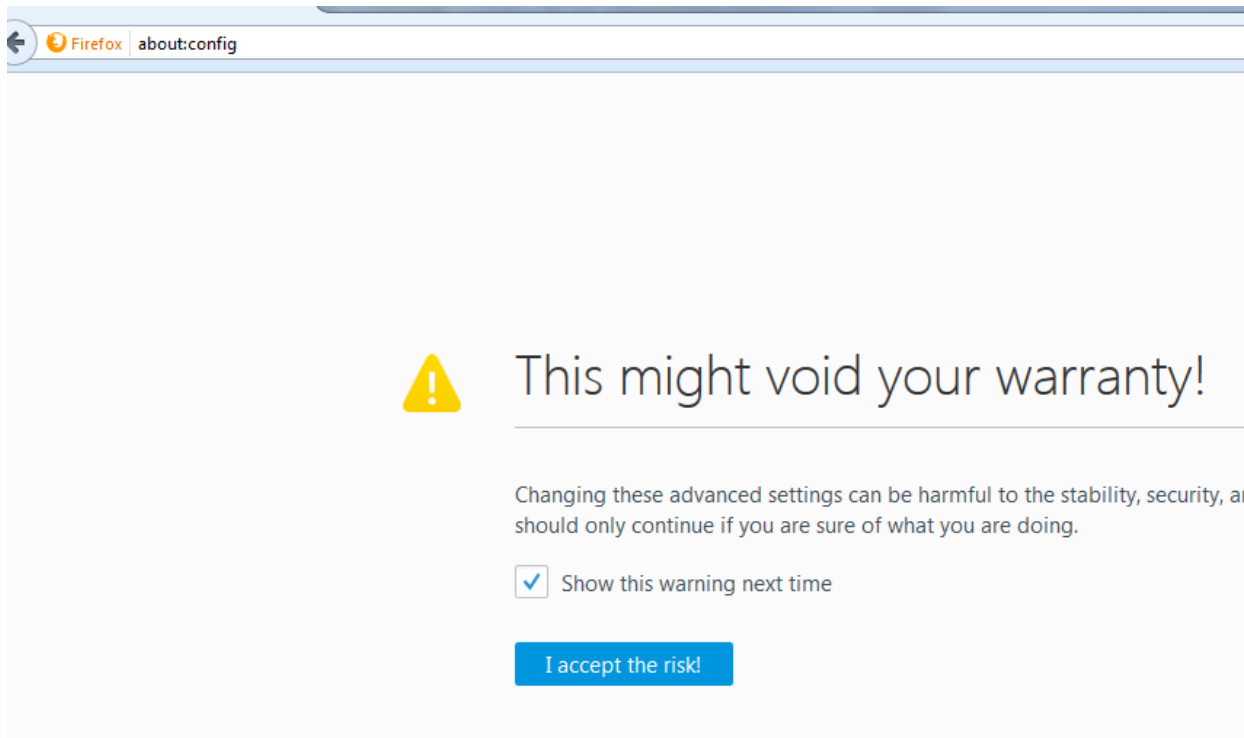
Firefox about:config

This might void your warranty!

Changing these advanced settings can be harmful to the stability, security, a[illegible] should only continue if you are sure of what you are doing.

Show this warning next time

I accept the risk!